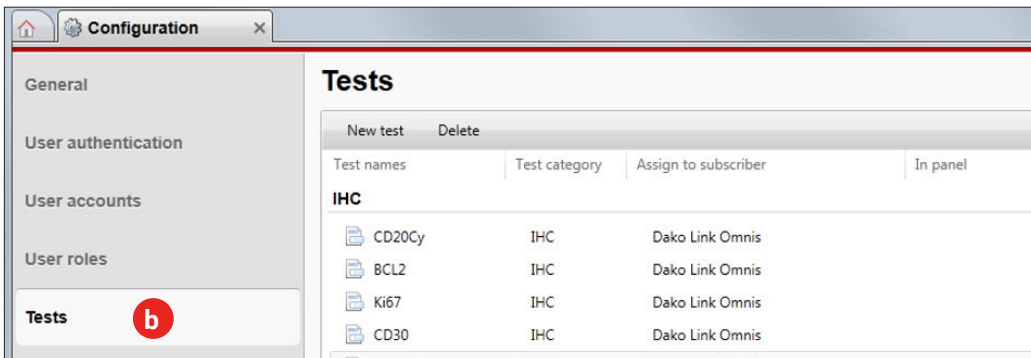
Configuration ×

General

User authentication

User accounts

User roles

Tests b

Tests

New test Delete

| Test names | Test category | Assign to subscriber | In panel |
|---|---|---|---|
| **IHC** | | | |
| CD20Cy | IHC | Dako Link Omnis | |
| BCL2 | IHC | Dako Link Omnis | |
| Ki67 | IHC | Dako Link Omnis | |
| CD30 | IHC | Dako Link Omnis | |